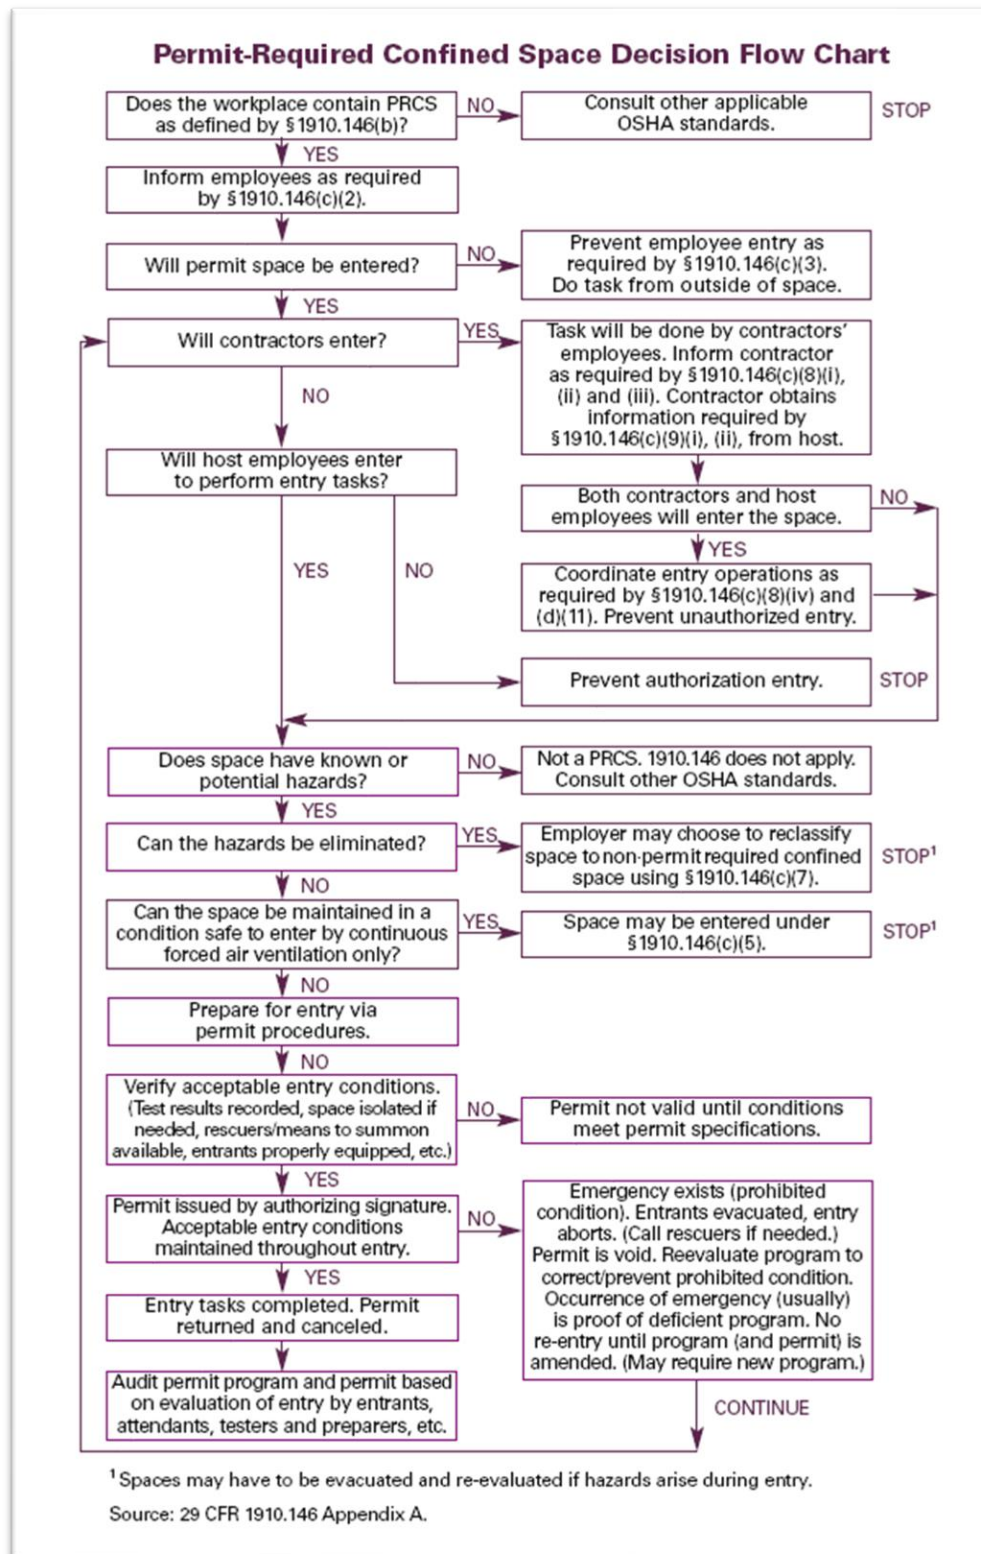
Permit-Required Confined Space Decision Flow Chart

Does the workplace contain PRCS as defined by §1910.146(b)?

NO

Consult other applicable OSHA standards.

STOP

YES

Inform employees as required by §1910.146(c)(2).

Will permit space be entered?

NO

Prevent employee entry as required by §1910.146(c)(3). Do task from outside of space.

YES

Will contractors enter?

YES

Task will be done by contractors' employees. Inform contractor as required by §1910.146(c)(8)(i), (ii) and (iii). Contractor obtains information required by §1910.146(c)(9)(i), (ii), from host.

NO

Will host employees enter to perform entry tasks?

Both contractors and host employees will enter the space.

NO

YES

YES

NO

Coordinate entry operations as required by §1910.146(c)(8)(iv) and (d)(11). Prevent unauthorized entry.

Prevent authorization entry.

STOP

Does space have known or potential hazards?

NO

Not a PRCS. 1910.146 does not apply. Consult other OSHA standards.

YES

Can the hazards be eliminated?

YES

Employer may choose to reclassify space to non-permit required confined space using §1910.146(c)(7).

STOP$^1$

NO

Can the space be maintained in a condition safe to enter by continuous forced air ventilation only?

YES

Space may be entered under §1910.146(c)(5).

STOP$^1$

NO

Prepare for entry via permit procedures.

NO

Verify acceptable entry conditions. (Test results recorded, space isolated if needed, rescuers/means to summon available, entrants properly equipped, etc.)

NO

Permit not valid until conditions meet permit specifications.

YES

Permit issued by authorizing signature. Acceptable entry conditions maintained throughout entry.

NO

Emergency exists (prohibited condition). Entrants evacuated, entry aborts. (Call rescuers if needed.) Permit is void. Reevaluate program to correct/prevent prohibited condition. Occurrence of emergency (usually) is proof of deficient program. No re-entry until program (and permit) is amended. (May require new program.)

YES

Entry tasks completed. Permit returned and canceled.

Audit permit program and permit based on evaluation of entry by entrants, attendants, testers and preparers, etc.

CONTINUE

$^1$Spaces may have to be evacuated and re-evaluated if hazards arise during entry.

Source: 29 CFR 1910.146 Appendix A.